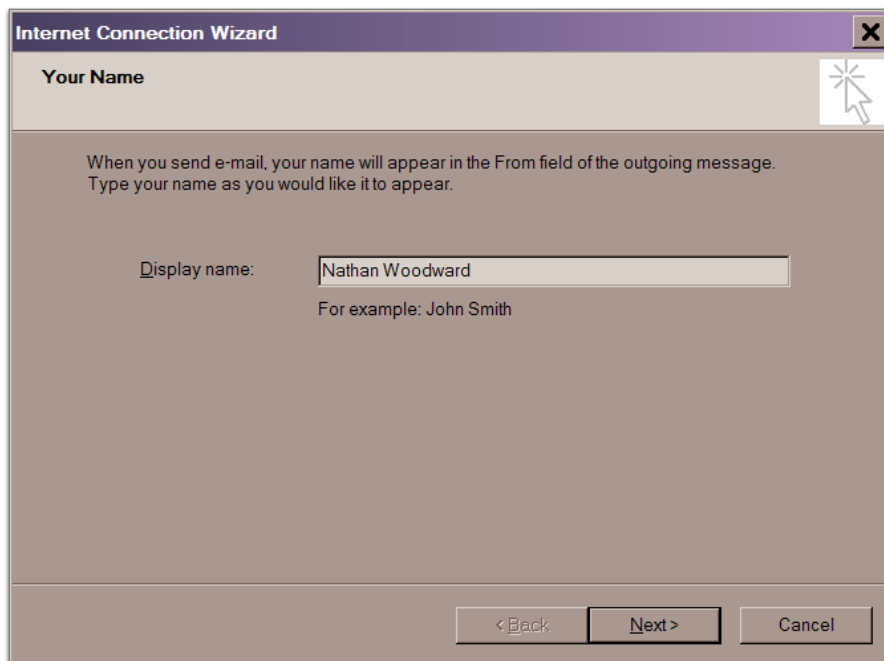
Internet Connection Wizard

Your Name

When you send e-mail, your name will appear in the From field of the outgoing message. Type your name as you would like it to appear.

Display name: Nathan Woodward

For example: John Smith

< Back
Next >
Cancel